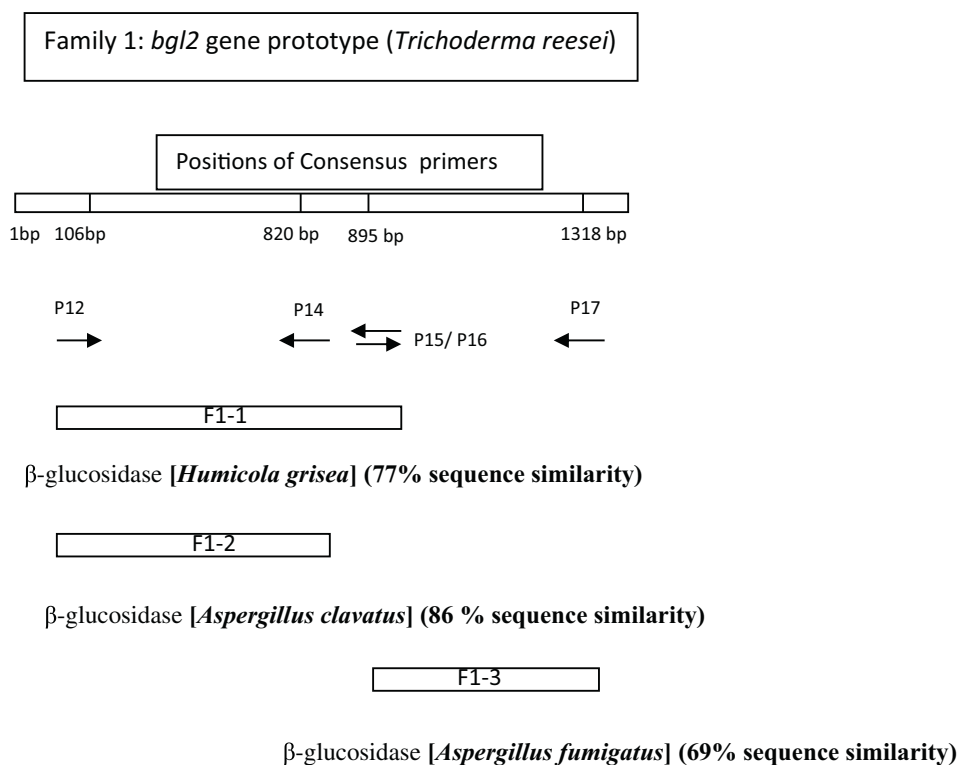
Family 1: bgl2 gene prototype (Trichoderma reesei)

Positions of Consensus primers

1bp 106bp 820 bp 895 bp 1318 bp

P12 P14 P15/ P16 P17

F1-1

β-glucosidase [Humicola grisea] (77% sequence similarity)

F1-2

β-glucosidase [Aspergillus clavatus] (86 % sequence similarity)

F1-3

β-glucosidase [Aspergillus fumigatus] (69% sequence similarity)